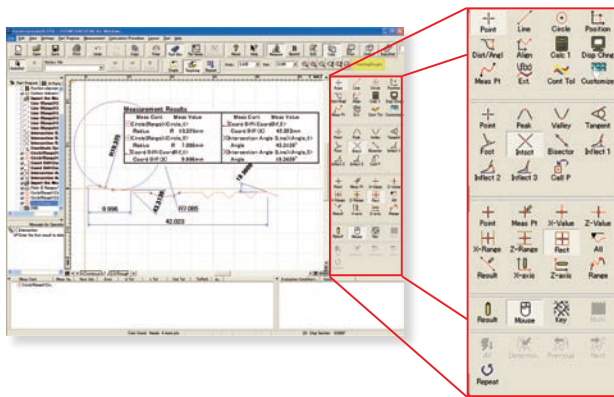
Measurement Results

| Meas Cont. | Meas Value |
|---|---|
| Circle(Range)-Circle(- | |
| Radius | R 10.275mm |
| Circle(Range)-Circle(- | |
| Radius | R 1.888mm |
| Coord Diff(Coord Diff(- | |
| Coord Diff(X) | 9.996mm |

| Meas Cont. | Meas Value |
|---|---|
| Coord Diff(Coord Diff(- | |
| Coord Diff(X) | 42.023mm |
| Intersection Angle (Line)-(Angle(- | |
| Angle | 42.3105° |
| Intersection Angle (Line)-(Angle(- | |
| Angle | 15.3626° |

9.996
42.023
117.085

Point
Line
Circle
Position
Dist/Angl
Align
Cont. L
Disp Chng
Meas Pt
Ext
Cont Tol
Customize

Point
Peak
Valley
Tangent
Foot
Intsct
Bisector
Inflect 1
Inflect 2
Inflect 3
Cell P

Point
Meas Pt
X-Value
Z-Value
X-Range
Z-Range
Rect
All
Result
X-axis
Z-axis
Range

Result
Mouse
Key
Multi

All
Determin.
Previous
Next
Repeat